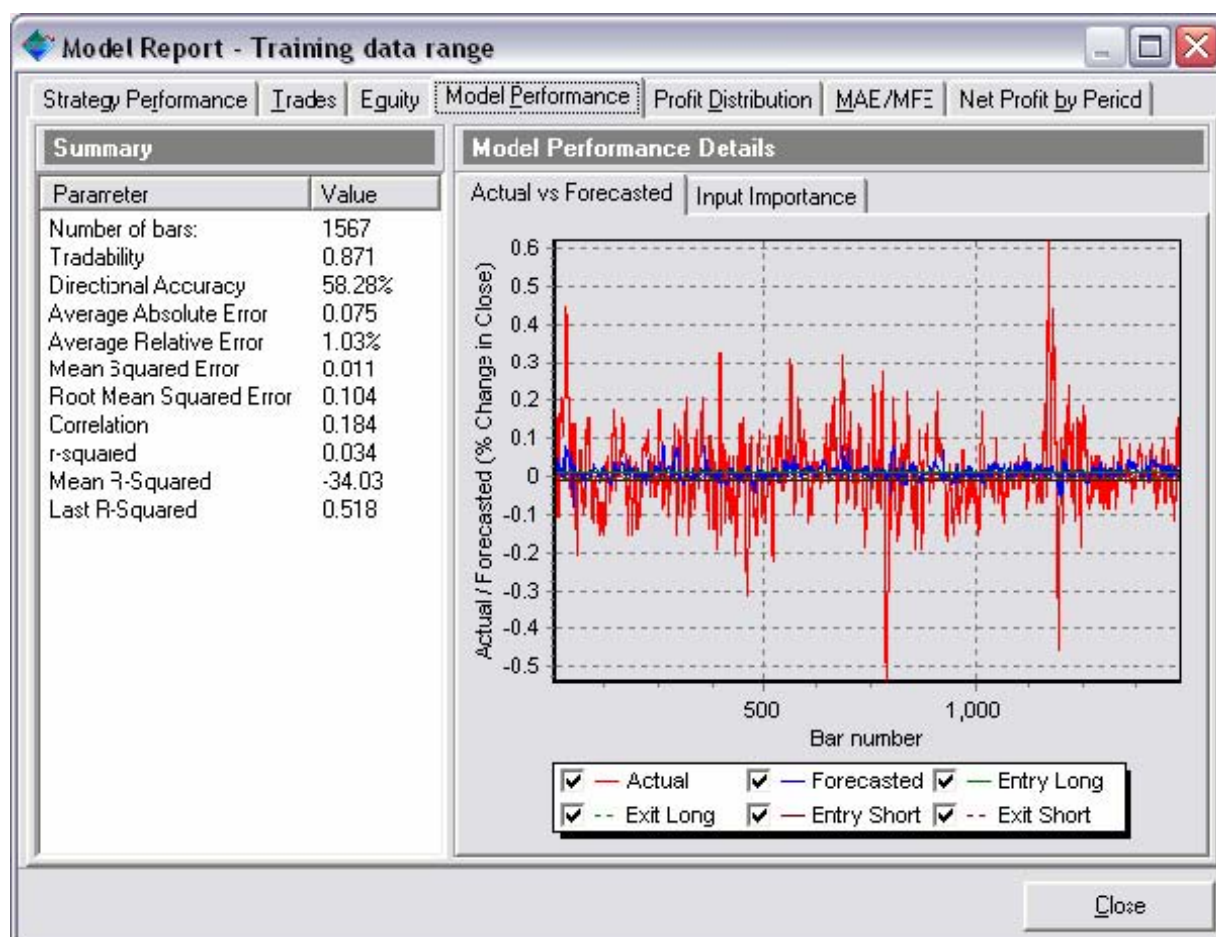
Model Report - Training data range

Strategy Performance | Trades | Equity | Model Performance | Profit Distribution | MAE/MFE | Net Profit by Period

Summary

| Parameter | Value |
|---|---|
| Number of bars: | 1567 |
| Tradability | 0.871 |
| Directional Accuracy | 58.28% |
| Average Absolute Error | 0.075 |
| Average Relative Error | 1.03% |
| Mean Squared Error | 0.011 |
| Root Mean Squared Error | 0.104 |
| Correlation | 0.184 |
| r-squared | 0.034 |
| Mean R-Squared | -34.03 |
| Last R-Squared | 0.518 |

Model Performance Details

Actual vs Forecasted | Input Importance

Actual / Forecasted (% Change in Close)

0.6
0.5
0.4
0.3
0.2
0.1
0
-0.1
-0.2
-0.3
-0.4
-0.5

500
1,000
Bar number

Actual
Forecasted
Entry Long
Exit Long
Entry Short
Exit Short

Close